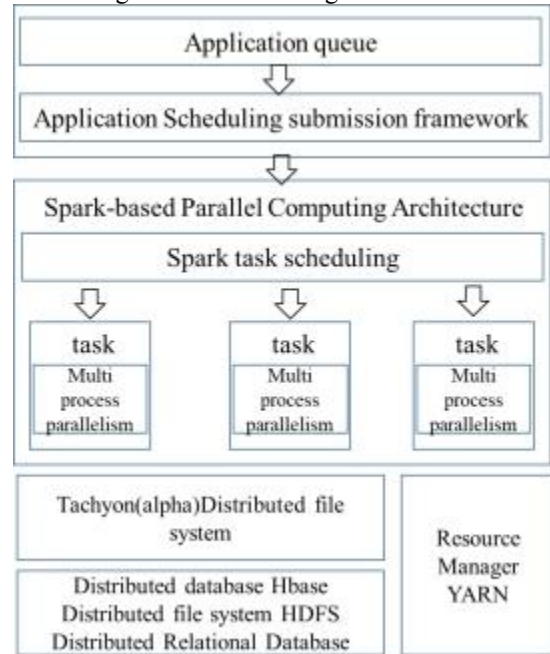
Application queue

Application Scheduling submission framework

Spark-based Parallel Computing Architecture

Spark task scheduling

task

Multi process parallelism

task

Multi process parallelism

task

Multi process parallelism

Tachyon(alpha)Distributed file system

Distributed database Hbase
Distributed file system HDFS
Distributed Relational Database

Resource Manager YARN